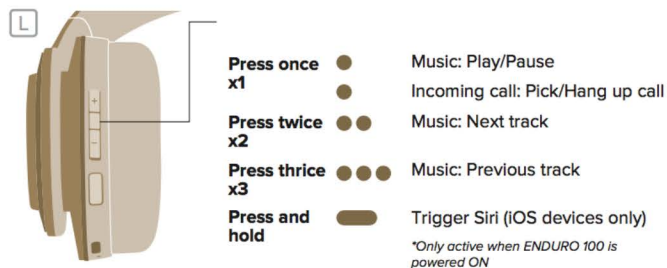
L

+

−

Press once x1

Music: Play/Pause

Incoming call: Pick/Hang up call

Press twice x2

Music: Next track

Press thrice x3

Music: Previous track

Press and hold

Trigger Siri (iOS devices only)

*Only active when ENDURO 100 is powered ON